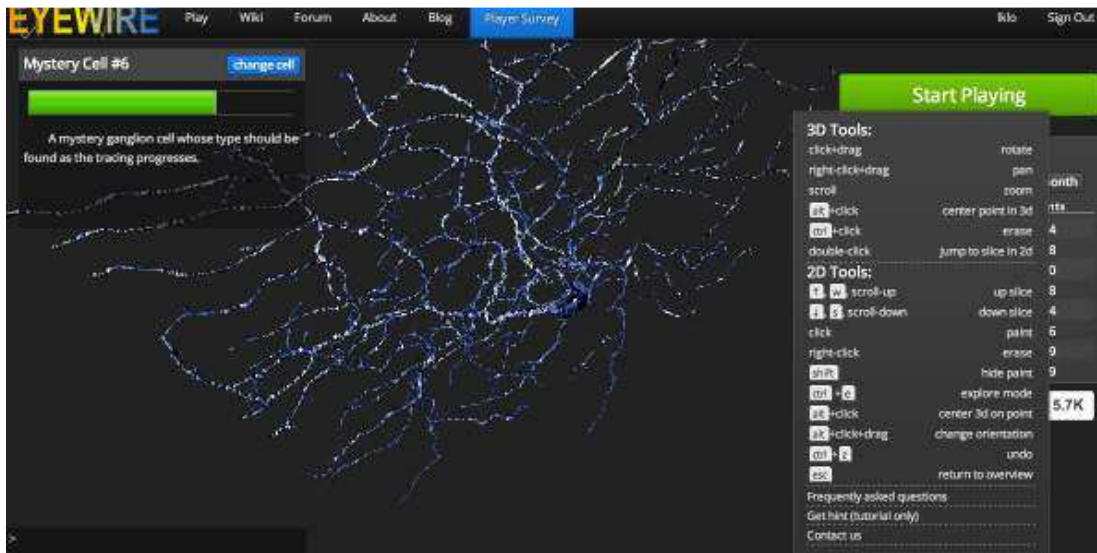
EYEWIRE Play Wiki Forum About Blog Player Survey lklo Sign Out

Mystery Cell #6 change cell

A mystery ganglion cell whose type should be found as the tracing progresses.

Start Playing

3D Tools:
click+drag rotate
right-click+drag pan
scroll zoom
alt+click center point in 3d
ctrl+click erase
double-click jump to slice in 2d

2D Tools:
↑, w, scroll-up up slice
↓, s, scroll-down down slice
click paint
right-click erase
shift hide paint
ctrl + e explore mode
alt+click center 3d on point
alt+click+drag change orientation
ctrl + z undo
esc return to overview

Frequently asked questions
Get hint (tutorial only)
Contact us

onth
nts
4
8
0
8
4
6
9
9
5.7K

>